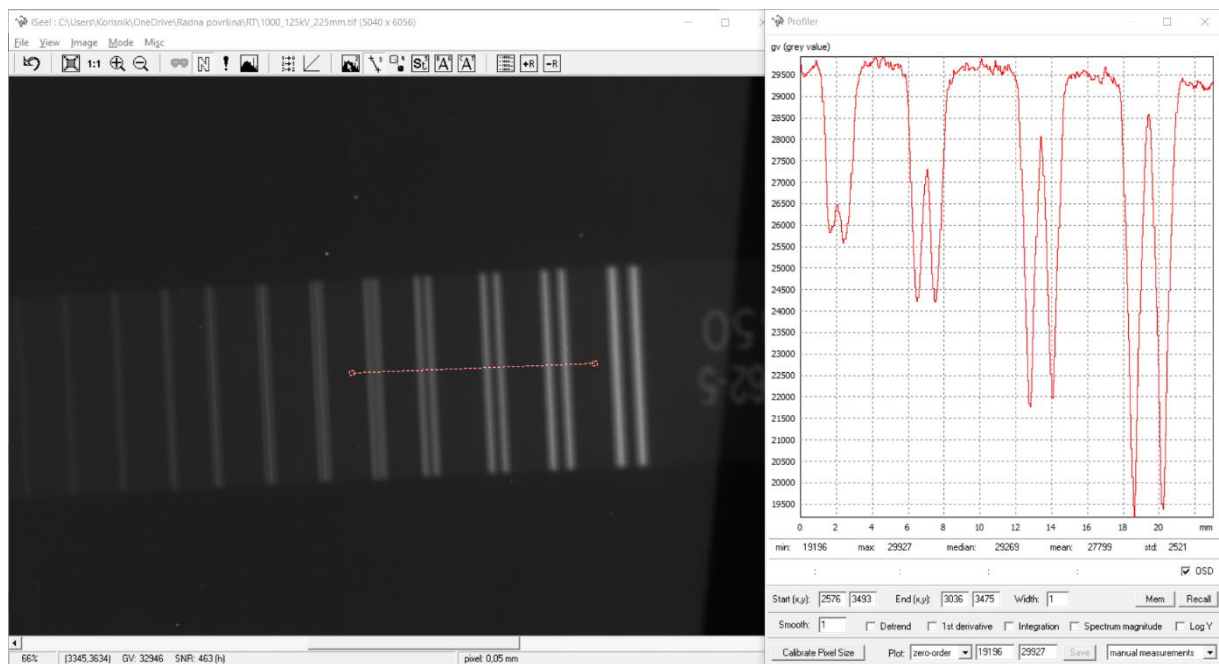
ISee! : C:\Users\Korisnik\OneDrive\Radna površina\RT\1000_125kV_225mm.tif (5040 x 6056)

File View Image Mode Misc

1:1

S A A

+R -R

50
62-5

66% (3345,3634) GV: 32946 SNR: 463 (h) pixel: 0,05 mm

Profiler

gv (grey value)

| 29500 |
|---|
| 29000 |
| 28500 |
| 28000 |
| 27500 |
| 27000 |
| 26500 |
| 26000 |
| 25500 |
| 25000 |
| 24500 |
| 24000 |
| 23500 |
| 23000 |
| 22500 |
| 22000 |
| 21500 |
| 21000 |
| 20500 |
| 20000 |
| 19500 |

0 2 4 6 8 10 12 14 16 18 20 mm

min: 19196 max: 29927 median: 29269 mean: 27799 std: 2521

OSD

Start (x,y): 2576 3493 End (x,y): 3036 3475 Width: 1 Mem Recall

Smooth: 1 Detrend 1st derivative Integration Spectrum magnitude Log Y

Calibrate Pixel Size Plot: zero-order 19196 29927 Save manual measurements